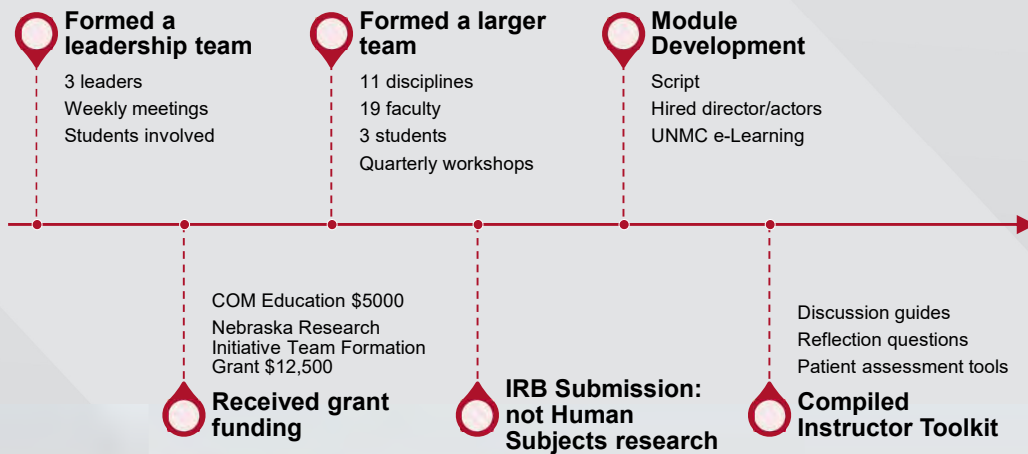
Formed a leadership team

3 leaders
Weekly meetings
Students involved

Formed a larger team

11 disciplines
19 faculty
3 students
Quarterly workshops

Module Development

Script
Hired director/actors
UNMC e-Learning

COM Education $5000
Nebraska Research Initiative Team Formation Grant $12,500

Received grant funding

IRB Submission: not Human Subjects research

Discussion guides
Reflection questions
Patient assessment tools

Compiled Instructor Toolkit